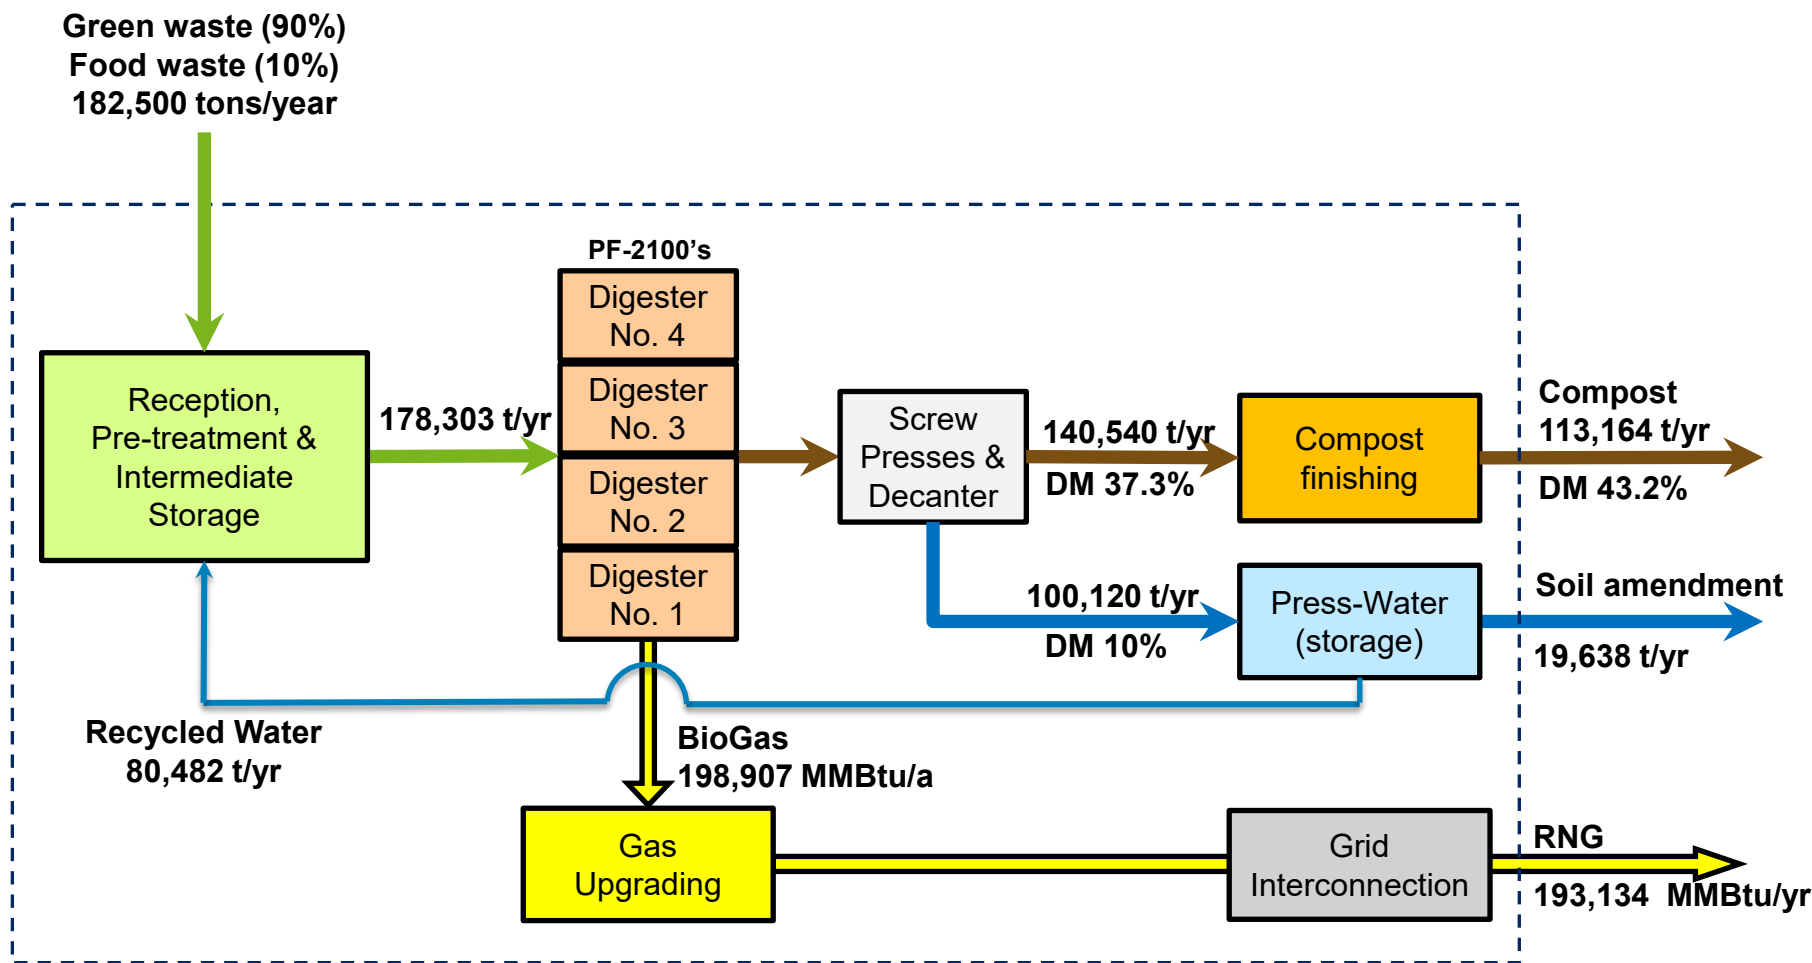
Green waste (90%)
Food waste (10%)
182,500 tons/year

Reception, Pre-treatment & Intermediate Storage

178,303 t/yr

PF-2100's

Digester No. 4

Digester No. 3

Digester No. 2

Digester No. 1

Screw Presses & Decanter

140,540 t/yr
DM 37.3%

Compost finishing

Compost
113,164 t/yr
DM 43.2%

100,120 t/yr
DM 10%

Press-Water (storage)

Soil amendment
19,638 t/yr

Recycled Water
80,482 t/yr

BioGas
198,907 MMBtu/a

Gas Upgrading

Grid Interconnection

RNG
193,134 MMBtu/yr